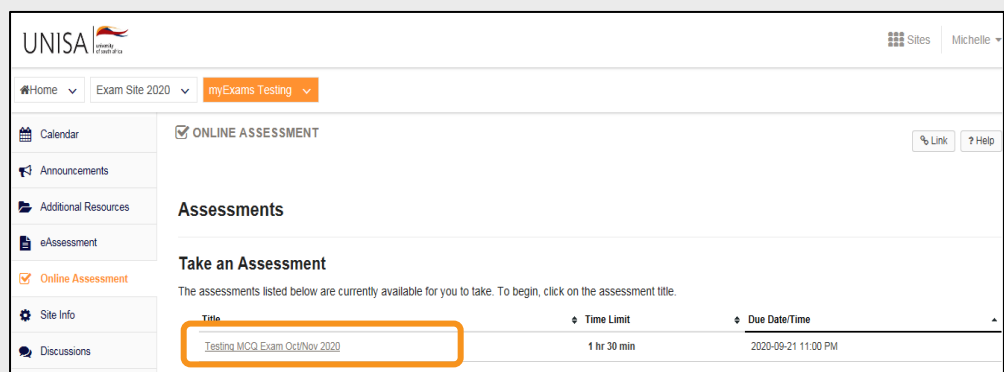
UNISA university of south africa

Sites Michelle

Home Exam Site 2020 myExams Testing

Calendar
Announcements
Additional Resources
eAssessment
Online Assessment
Site Info
Discussions

ONLINE ASSESSMENT

Link ? Help

Assessments

Take an Assessment

The assessments listed below are currently available for you to take. To begin, click on the assessment title.

| Title | Time Limit | Due Date/Time |
|---|---|---|
| Testing MCQ Exam Oct/Nov 2020 | 1 hr 30 min | 2020-09-21 11:00 PM |